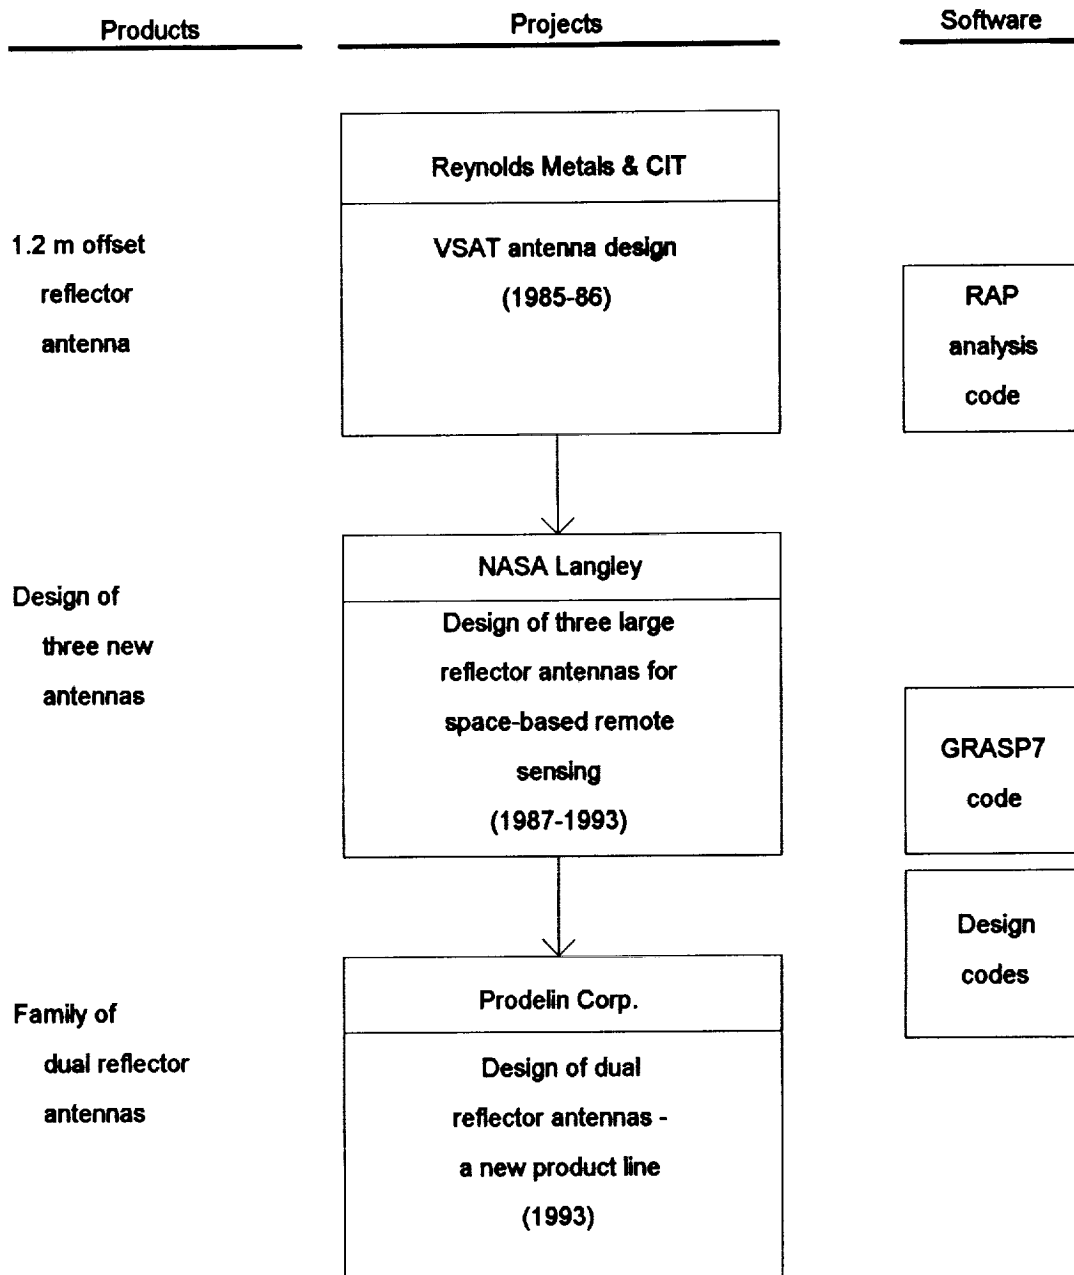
Products

Projects

Software

Reynolds Metals & CIT

1.2 m offset reflector antenna

VSAT antenna design (1985-86)

RAP analysis code

NASA Langley

Design of three new antennas

Design of three large reflector antennas for space-based remote sensing (1987-1993)

GRASP7 code

Design codes

Prodelin Corp.

Family of dual reflector antennas

Design of dual reflector antennas - a new product line (1993)